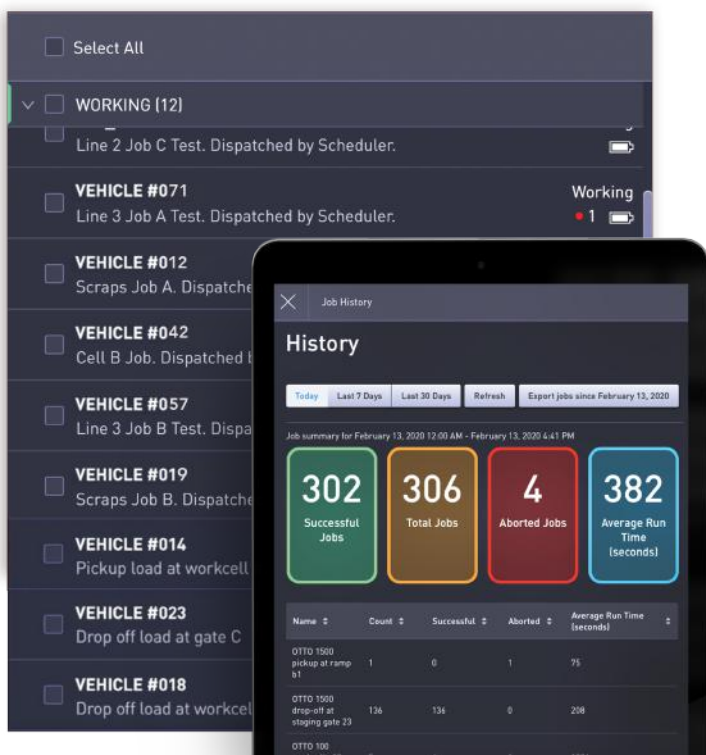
Select All

WORKING (12)

Line 2 Job C Test. Dispatched by Scheduler.

VEHICLE #071
Line 3 Job A Test. Dispatched by Scheduler.
Working
1

VEHICLE #012
Scraps Job A. Dispatche

VEHICLE #042
Cell B Job. Dispatched

VEHICLE #057
Line 3 Job B Test. Dispa

VEHICLE #019
Scraps Job B. Dispatche

VEHICLE #014
Pickup load at workcell

VEHICLE #023
Drop off load at gate C

VEHICLE #018
Drop off load at workcel

Job History

History

Today | Last 7 Days | Last 30 Days | Refresh | Export jobs since February 13, 2020

Job summary for February 13, 2020 12:00 AM - February 13, 2020 4:41 PM

302
Successful Jobs

306
Total Jobs

4
Aborted Jobs

382
Average Run Time (seconds)

| Name | Count | Successful | Aborted | Average Run Time (seconds) |
|---|---|---|---|---|
| OTTO 1500 pickup at ramp b1 | 1 | 0 | 1 | 75 |
| OTTO 1500 drop-off at staging gate 23 | 136 | 136 | 0 | 208 |
| OTTO 100 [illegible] | | | | |